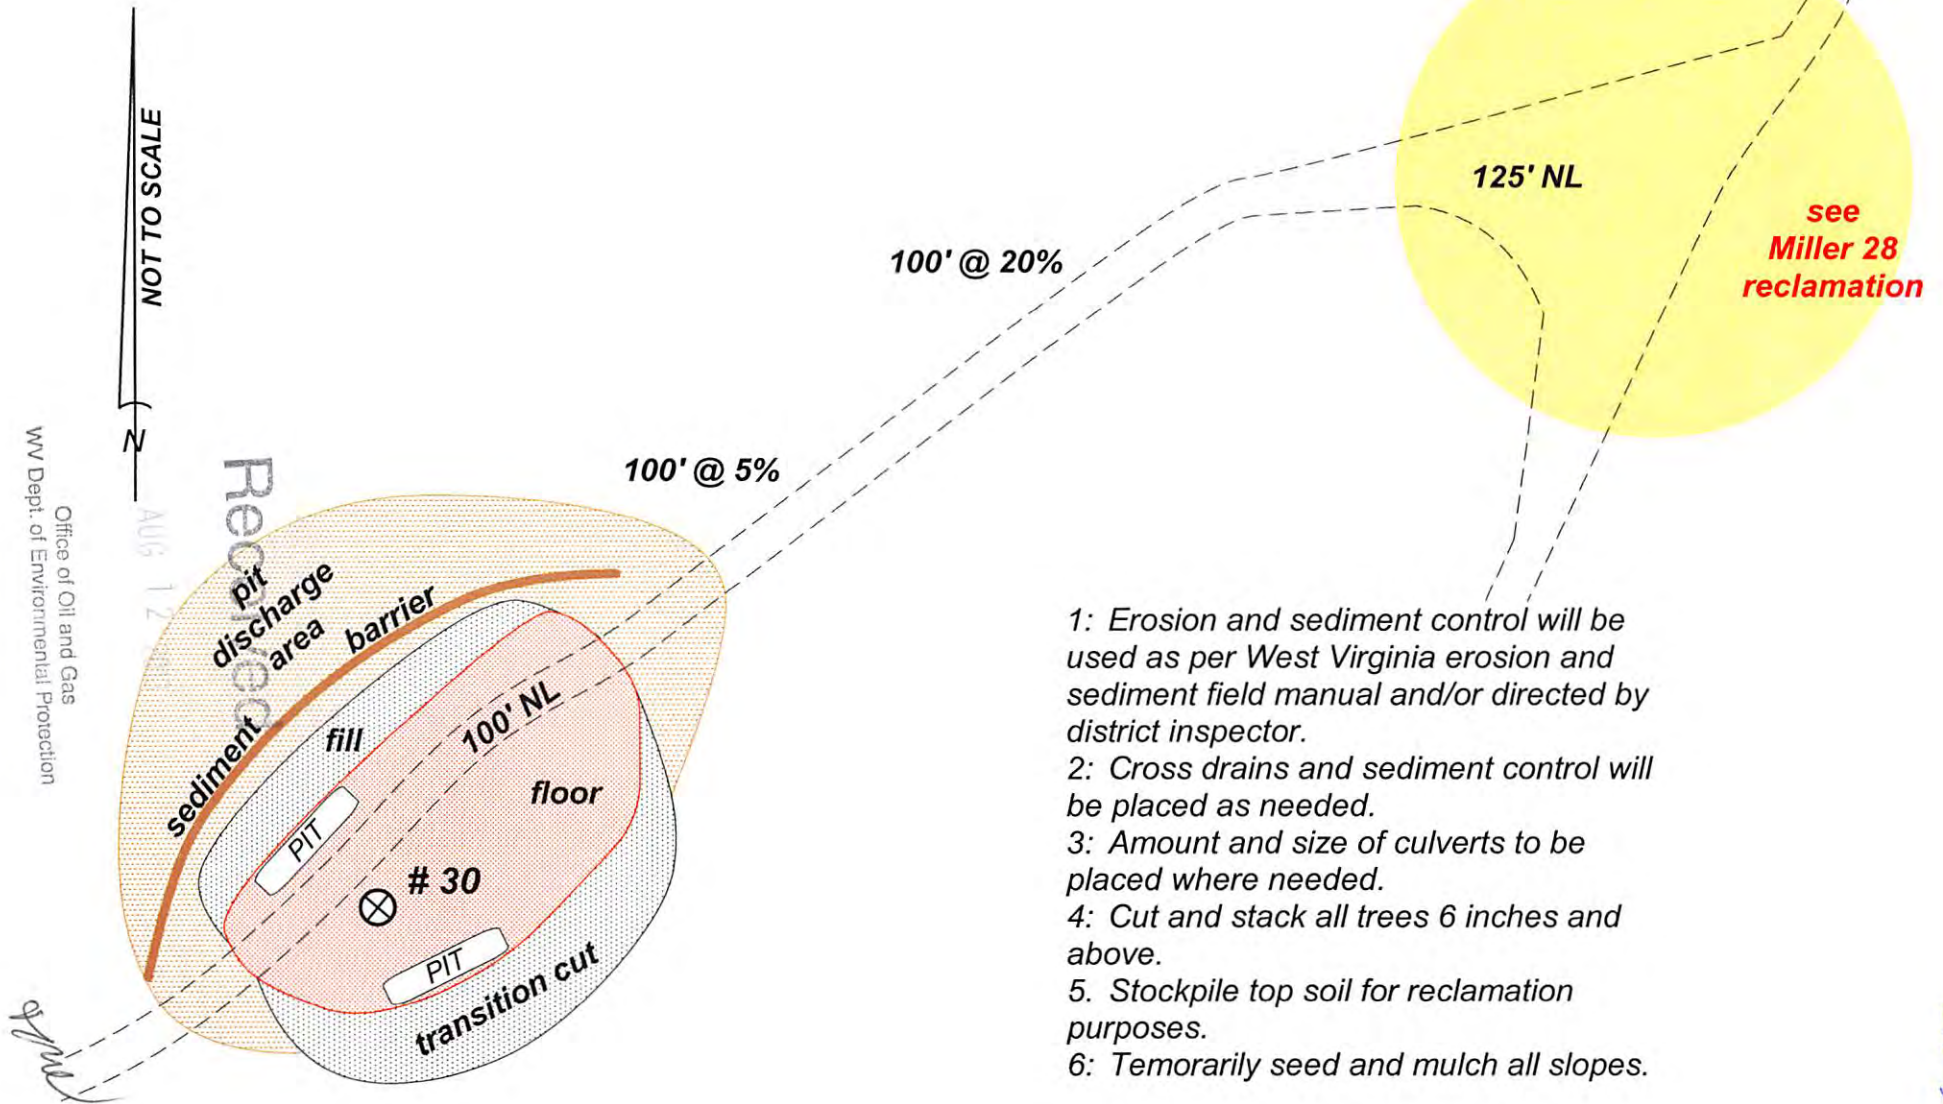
NOT TO SCALE

N

Office of Oil and Gas
WV Dept. of Environmental Protection

Received

AUG 1 2 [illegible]

125' NL

see Miller 28 reclamation

100' @ 20%

100' @ 5%

pit discharge area

sediment barrier

fill

100' NL

floor

PIT

# 30

PIT

transition cut

1: Erosion and sediment control will be used as per West Virginia erosion and sediment field manual and/or directed by district inspector.
2: Cross drains and sediment control will be placed as needed.
3: Amount and size of culverts to be placed where needed.
4: Cut and stack all trees 6 inches and above.
5. Stockpile top soil for reclamation purposes.
6: Temorarily seed and mulch all slopes.